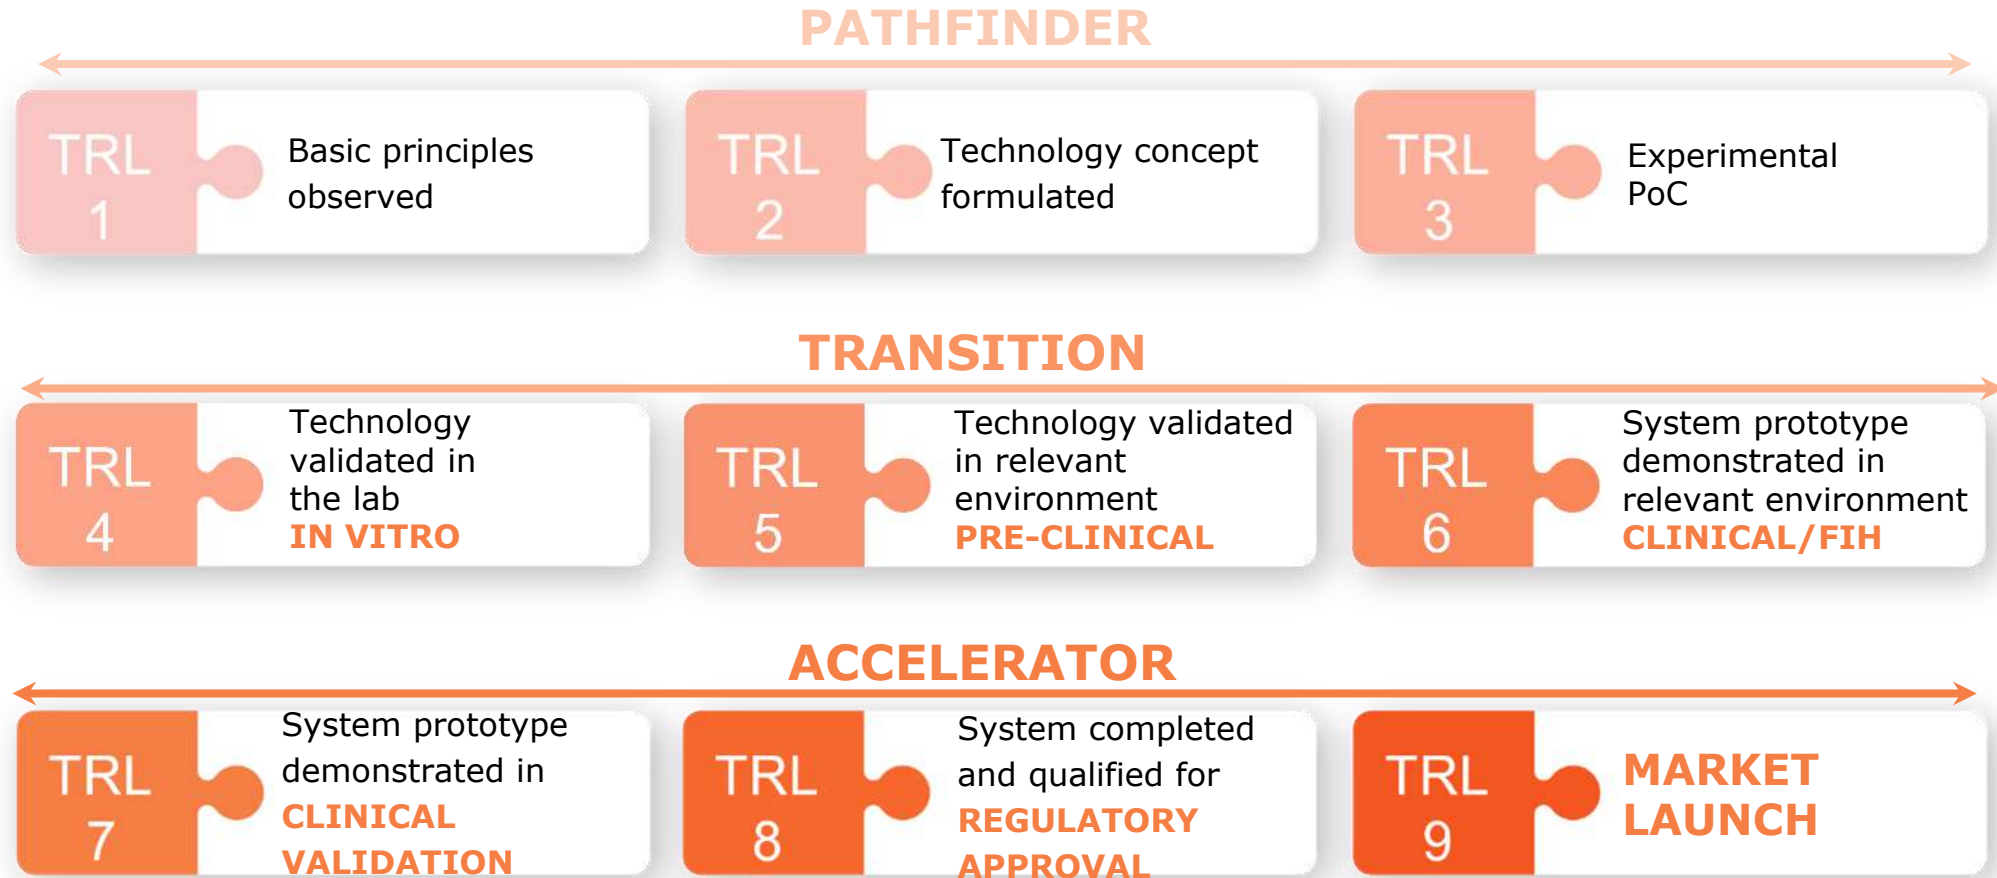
PATHFINDER

TRL 1 Basic principles observed

TRL 2 Technology concept formulated

TRL 3 Experimental PoC

TRANSITION

TRL 4 Technology validated in the lab IN VITRO

TRL 5 Technology validated in relevant environment PRE-CLINICAL

TRL 6 System prototype demonstrated in relevant environment CLINICAL/FIH

ACCELERATOR

TRL 7 System prototype demonstrated in CLINICAL VALIDATION

TRL 8 System completed and qualified for REGULATORY APPROVAL

TRL 9 MARKET LAUNCH